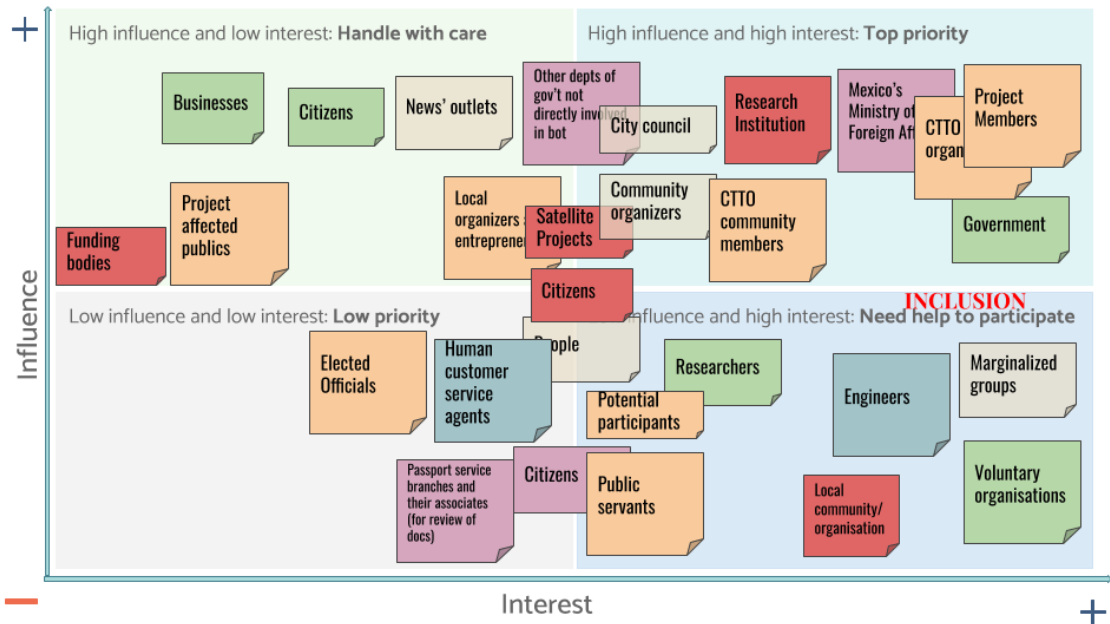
+

High influence and low interest: **Handle with care**

Businesses

Citizens

News' outlets

Other depts of gov't not directly involved in bot

City council

Funding bodies

Project affected publics

Local organizers and entreprene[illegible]

Satellite Projects

Community organizers

High influence and high interest: **Top priority**

Research Institution

Mexico's Ministry of Foreign Aff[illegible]

CTTO organ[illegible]

Project Members

CTTO community members

Government

Influence

Citizens

INCLUSION

Low influence and low interest: **Low priority**

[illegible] influence and high interest: **Need help to participate**

Elected Officials

Human customer service agents

People

Researchers

Engineers

Marginalized groups

Potential participants

Passport service branches and their associates (for review of docs)

Citizens

Public servants

Local community/ organisation

Voluntary organisations

−

Interest

+